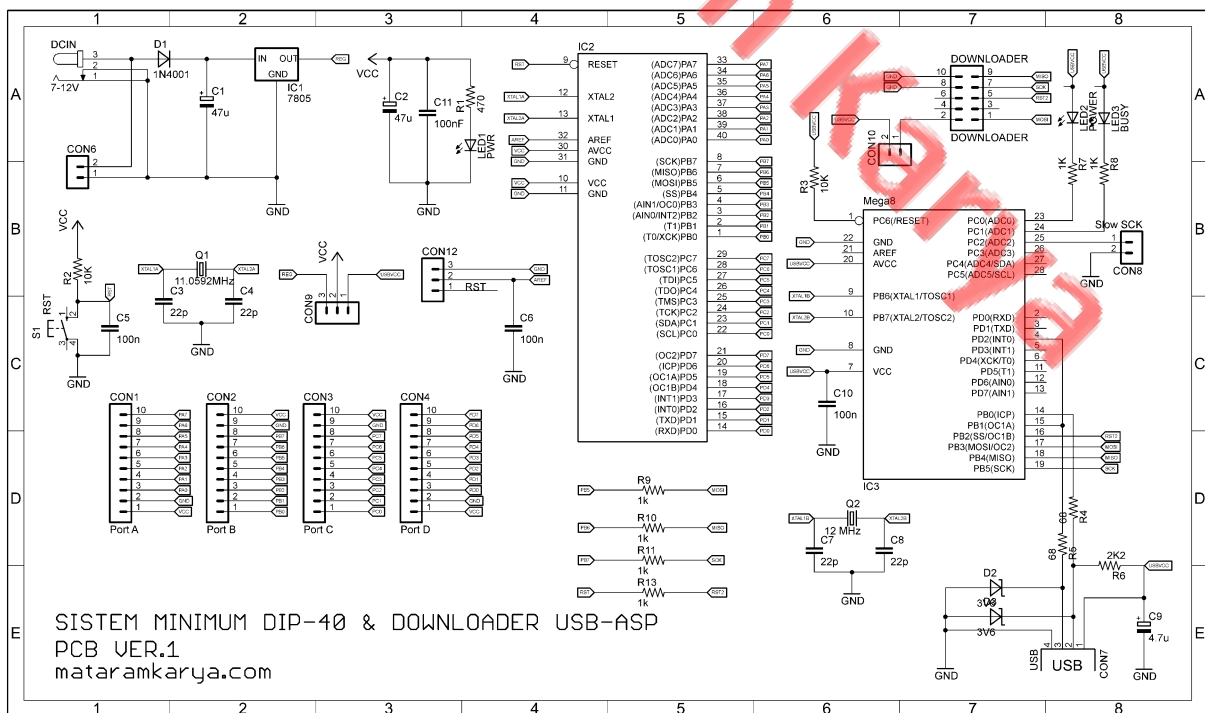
1 2 3 4 5 6 7 8

A B C D E

DCIN
3
2
1
7-12V
D1
1N4001
C1
47u
IN OUT
GND
IC1
7805
REG
VCC
C2
47u
C11
100nF
R1
470
LED1
PWR
GND
CON6
2
1

VCC
R2
10K
RST
S1
C5
100n
GND
Q1
11.0592MHz
XTAL1A
XTAL2A
C3
22p
C4
22p
GND
VCC
REG
USBVCC
CON9
3 2 1
CON12
3
2
1
RST
GND
AREF
C6
100n
GND

IC2
RESET
XTAL2
XTAL1
AREF
AVCC
GND
VCC
GND
(ADC7)PA7
(ADC6)PA6
(ADC5)PA5
(ADC4)PA4
(ADC3)PA3
(ADC2)PA2
(ADC1)PA1
(ADC0)PA0
(SCK)PB7
(MISO)PB6
(MOSI)PB5
(SS)PB4
(AIN1/OC0)PB3
(AIN0/INT2)PB2
(T1)PB1
(T0/XCK)PB0
(TOSC2)PC7
(TOSC1)PC6
(TDI)PC5
(TDO)PC4
(TMS)PC3
(TCK)PC2
(SDA)PC1
(SCL)PC0
(OC2)PD7
(ICP)PD6
(OC1A)PD5
(OC1B)PD4
(INT1)PD3
(INT0)PD2
(TXD)PD1
(RXD)PD0

CON1
Port A
CON2
Port B
CON3
Port C
CON4
Port D

R9 1k
R10 1k
R11 1k
R13 1k
MOSI
MISO
SCK
RST2

DOWNLOADER
DOWNLOADER
CON10
LED2 POWER
LED3 BUSY
R7 1K
R8 1K
R3 10K
Mega8
PC6(/RESET)
GND
AREF
AVCC
PB6(XTAL1/TOSC1)
PB7(XTAL2/TOSC2)
GND
VCC
PC0(ADC0)
PC1(ADC1)
PC2(ADC2)
PC3(ADC3)
PC4(ADC4/SDA)
PC5(ADC5/SCL)
PD0(RXD)
PD1(TXD)
PD2(INT0)
PD3(INT1)
PD4(XCK/T0)
PD5(T1)
PD6(AIN0)
PD7(AIN1)
PB0(ICP)
PB1(OC1A)
PB2(SS/OC1B)
PB3(MOSI/OC2)
PB4(MISO)
PB5(SCK)
IC3
C10
100n
GND
Slow SCK
CON8
GND
R4 68
R5 68
R6 2K2
Q2
12 MHz
C7 22p
C8 22p
GND
D2 3V6
D3 3V6
C9 4.7u
USB
CON7
GND
GND

SISTEM MINIMUM DIP-40 & DOWNLOADER USB-ASP
PCB VER.1
mataramkarya.com